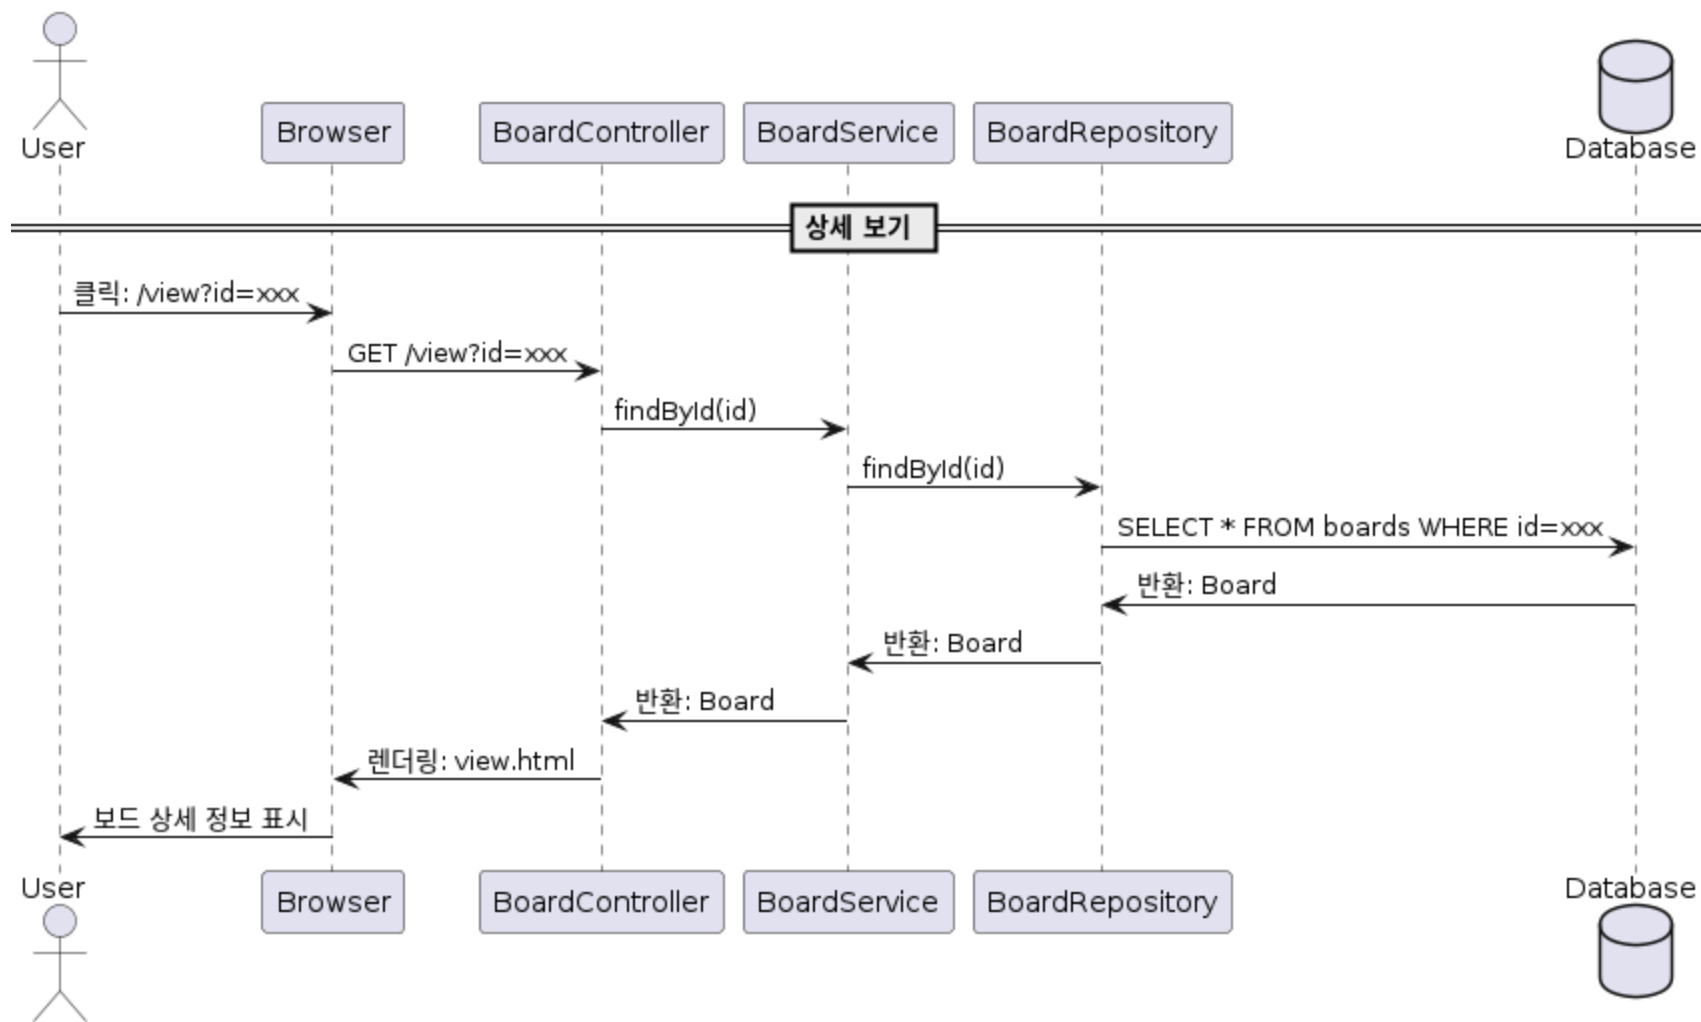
User

Browser

BoardController

BoardService

BoardRepository

Database

상세 보기

클릭: /view?id=xxx

GET /view?id=xxx

findById(id)

findById(id)

SELECT * FROM boards WHERE id=xxx

반환: Board

반환: Board

반환: Board

렌더링: view.html

보드 상세 정보 표시

User

Browser

BoardController

BoardService

BoardRepository

Database